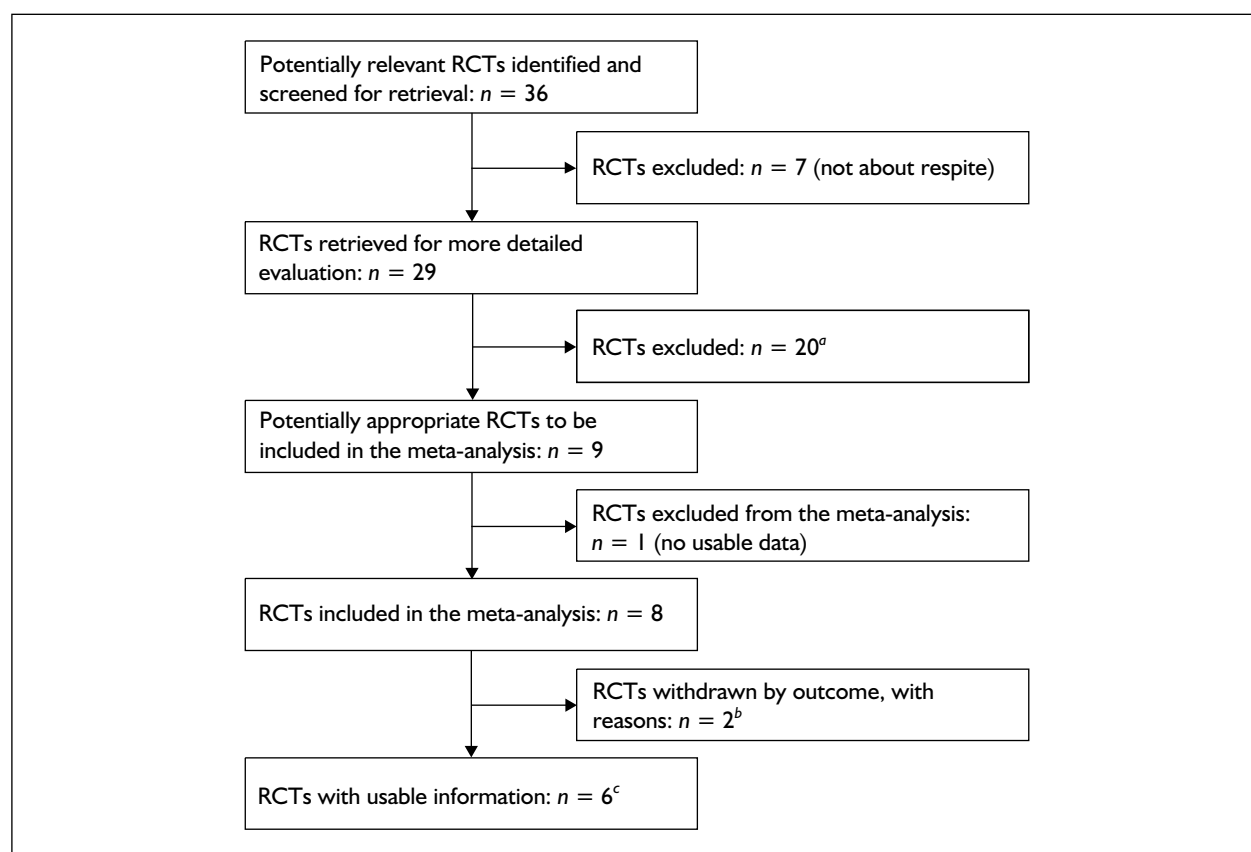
Potentially relevant RCTs identified and screened for retrieval: $n = 36$

RCTs excluded: $n = 7$ (not about respite)

RCTs retrieved for more detailed evaluation: $n = 29$

RCTs excluded: $n = 20^a$

Potentially appropriate RCTs to be included in the meta-analysis: $n = 9$

RCTs excluded from the meta-analysis: $n = 1$ (no usable data)

RCTs included in the meta-analysis: $n = 8$

RCTs withdrawn by outcome, with reasons: $n = 2^b$

RCTs with usable information: $n = 6^c$